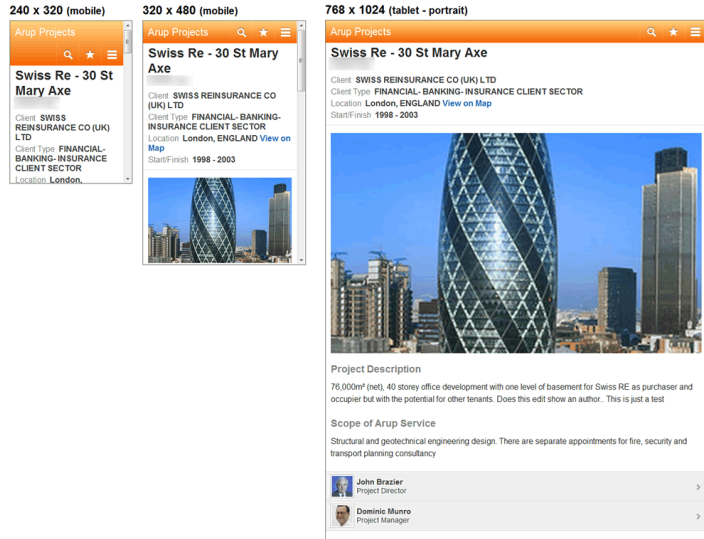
240 x 320 (mobile)

Arup Projects

Swiss Re - 30 St Mary Axe

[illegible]

Client SWISS REINSURANCE CO (UK) LTD

Client Type FINANCIAL- BANKING- INSURANCE CLIENT SECTOR

Location London,

320 x 480 (mobile)

Arup Projects

Swiss Re - 30 St Mary Axe

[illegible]

Client SWISS REINSURANCE CO (UK) LTD

Client Type FINANCIAL- BANKING- INSURANCE CLIENT SECTOR

Location London, ENGLAND View on Map

Start/Finish 1998 - 2003

768 x 1024 (tablet - portrait)

Arup Projects

Swiss Re - 30 St Mary Axe

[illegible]

Client SWISS REINSURANCE CO (UK) LTD

Client Type FINANCIAL- BANKING- INSURANCE CLIENT SECTOR

Location London, ENGLAND View on Map

Start/Finish 1998 - 2003

Project Description

76,000m² (net), 40 storey office development with one level of basement for Swiss RE as purchaser and occupier but with the potential for other tenants. Does this edit show an author.. This is just a test

Scope of Arup Service

Structural and geotechnical engineering design. There are separate appointments for fire, security and transport planning consultancy

John Brazier
Project Director

Dominic Munro
Project Manager